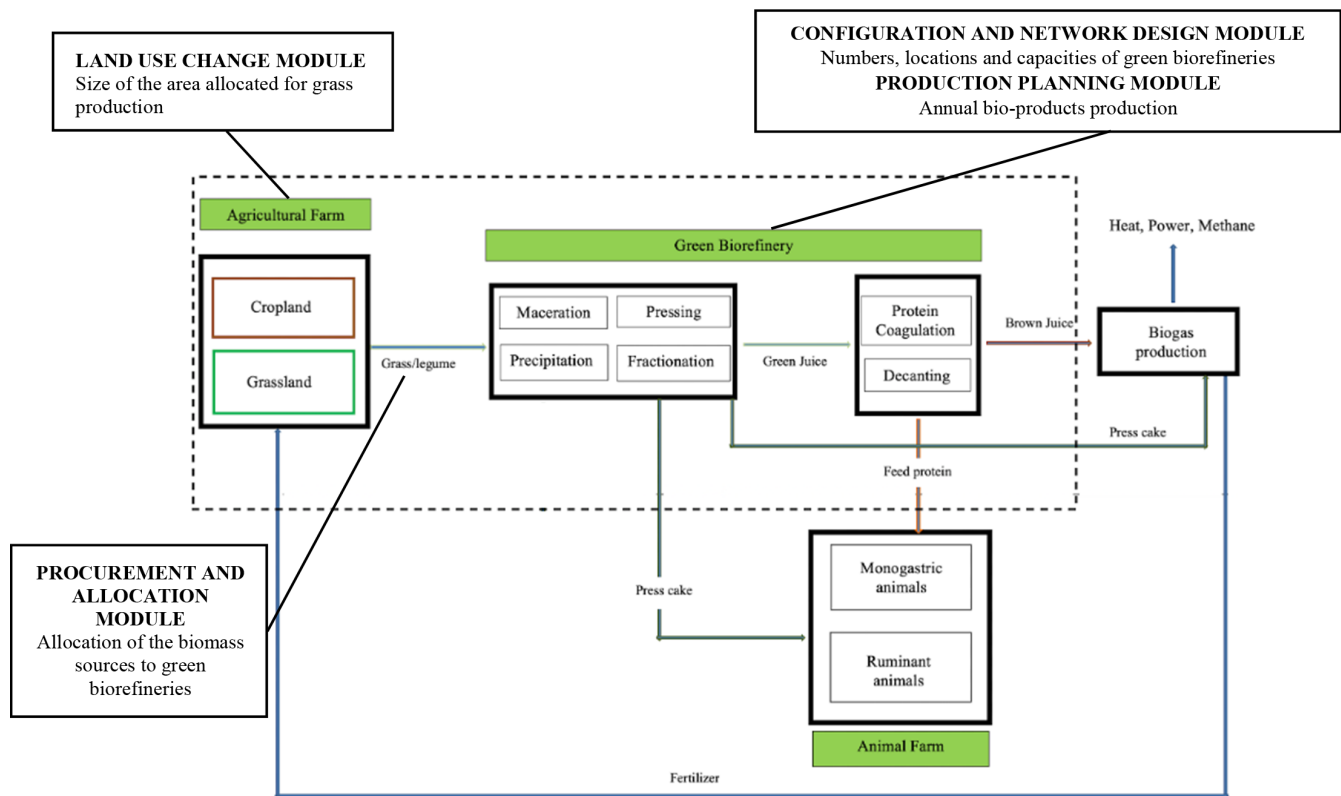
LAND USE CHANGE MODULE
Size of the area allocated for grass production

CONFIGURATION AND NETWORK DESIGN MODULE
Numbers, locations and capacities of green biorefineries
PRODUCTION PLANNING MODULE
Annual bio-products production

Agricultural Farm

Green Biorefinery

Heat, Power, Methane

Cropland

Grassland

Grass/legume

Maceration

Pressing

Precipitation

Fractionation

Green Juice

Protein Coagulation

Decanting

Brown Juice

Biogas production

Press cake

Feed protein

PROCUREMENT AND ALLOCATION MODULE
Allocation of the biomass sources to green biorefineries

Press cake

Monogastric animals

Ruminant animals

Animal Farm

Fertilizer